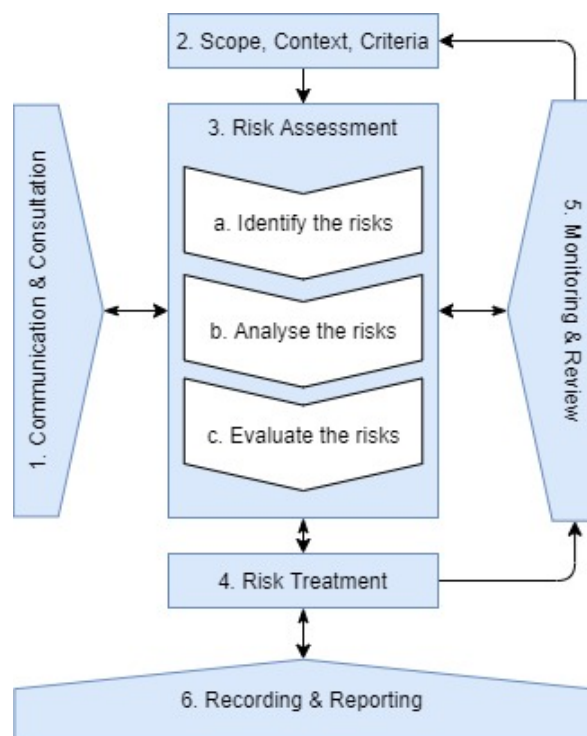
2. Scope, Context, Criteria

1. Communication & Consultation

3. Risk Assessment

a. Identify the risks

b. Analyse the risks

c. Evaluate the risks

5. Monitoring & Review

4. Risk Treatment

6. Recording & Reporting